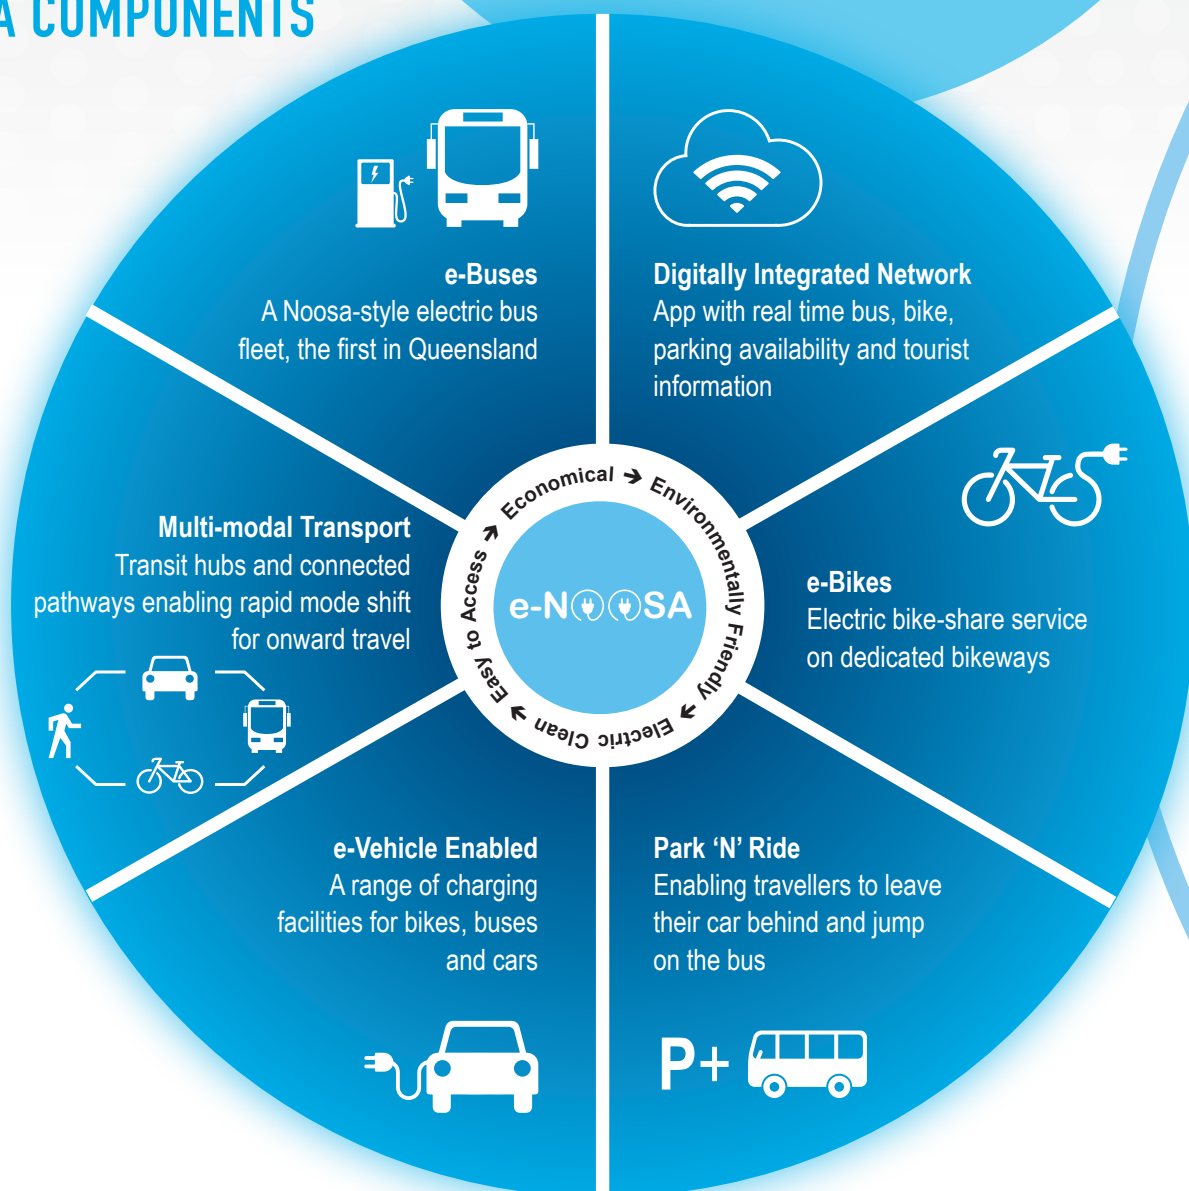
A COMPONENTS

e-Buses
A Noosa-style electric bus fleet, the first in Queensland

Digitally Integrated Network
App with real time bus, bike, parking availability and tourist information

Multi-modal Transport
Transit hubs and connected pathways enabling rapid mode shift for onward travel

Economical → Environmentally Friendly → Electric Clean → Easy to Access →

e-NOOSA

e-Bikes
Electric bike-share service on dedicated bikeways

e-Vehicle Enabled
A range of charging facilities for bikes, buses and cars

Park 'N' Ride
Enabling travellers to leave their car behind and jump on the bus

P+